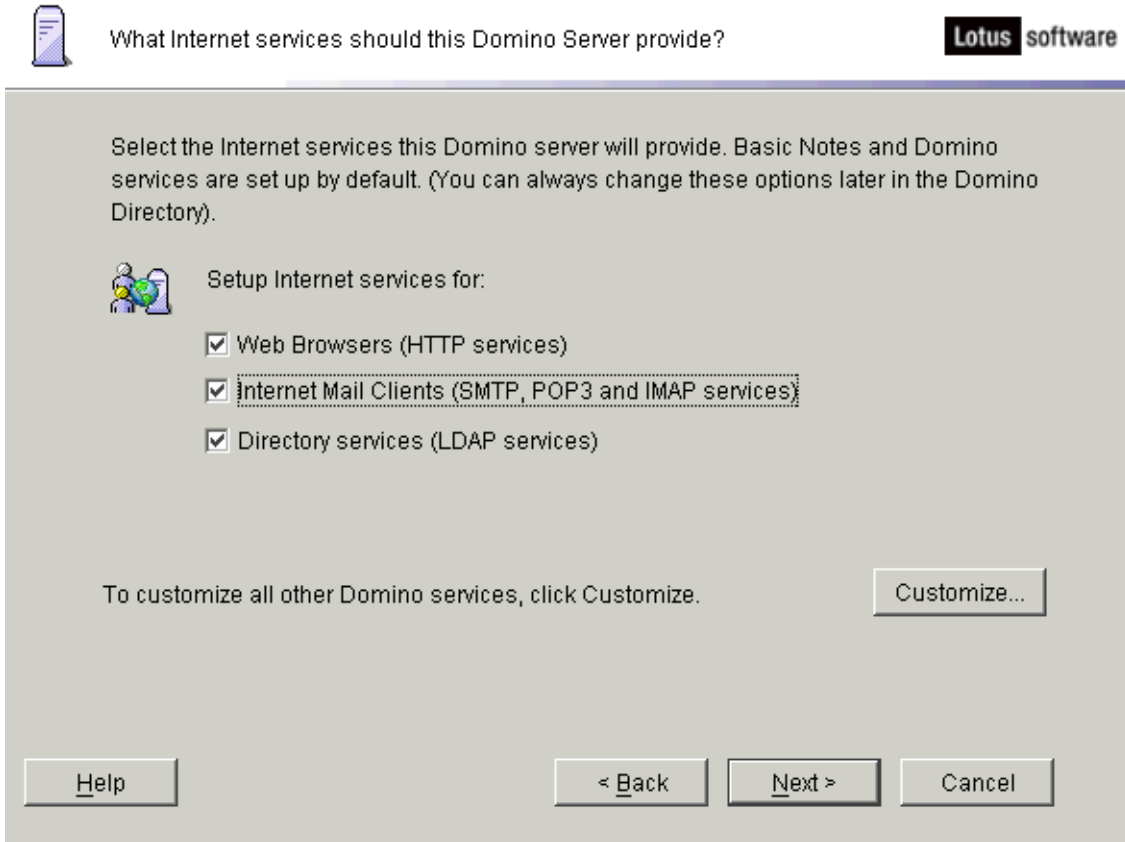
What Internet services should this Domino Server provide?

Lotus software

Select the Internet services this Domino server will provide. Basic Notes and Domino services are set up by default. (You can always change these options later in the Domino Directory).

Setup Internet services for:

☑ Web Browsers (HTTP services)

☑ Internet Mail Clients (SMTP, POP3 and IMAP services)

☑ Directory services (LDAP services)

To customize all other Domino services, click Customize.

Customize...

Help

< Back

Next >

Cancel